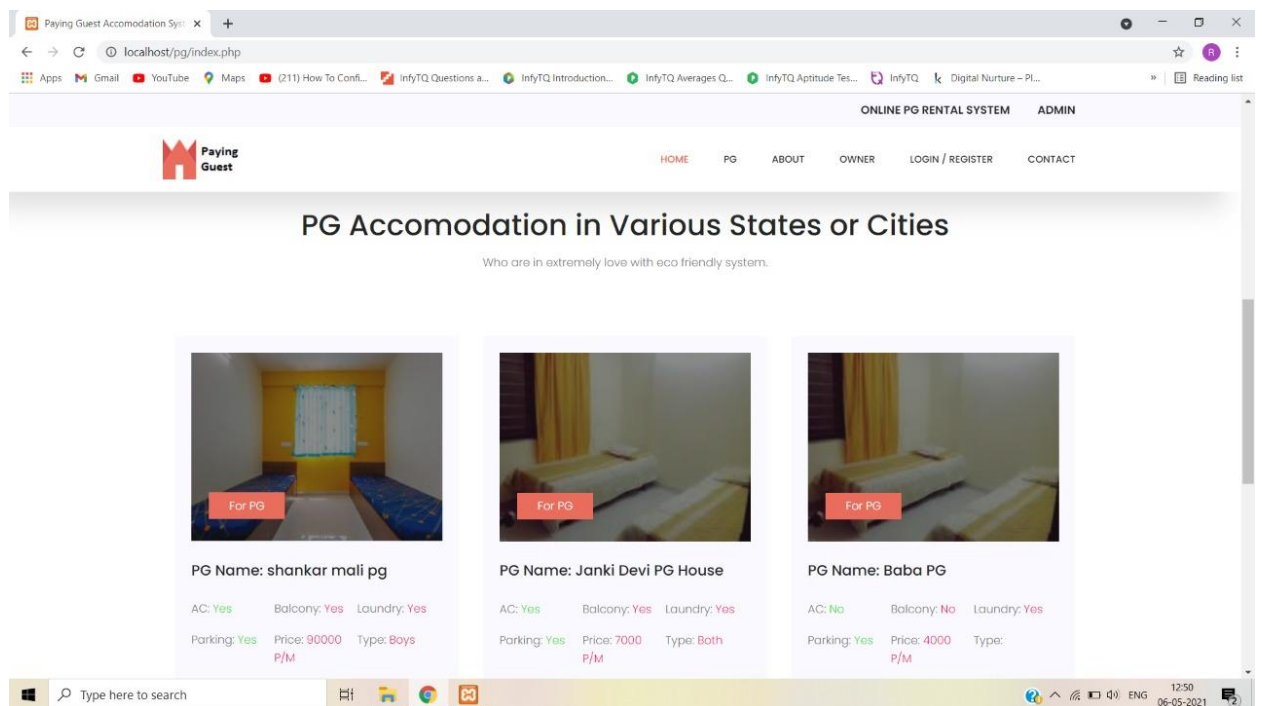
Paying Guest Accomodation Syst ×
localhost/pg/index.php
Apps Gmail YouTube Maps (211) How To Confi... InfyTQ Questions a... InfyTQ Introduction... InfyTQ Averages Q... InfyTQ Aptitude Tes... InfyTQ Digital Nurture – Pl... » Reading list

ONLINE PG RENTAL SYSTEM ADMIN

Paying Guest

HOME PG ABOUT OWNER LOGIN / REGISTER CONTACT

PG Accomodation in Various States or Cities

Who are in extremely love with eco friendly system.

For PG

PG Name: shankar mali pg

AC: Yes Balcony: Yes Laundry: Yes

Parking: Yes Price: 90000 P/M Type: Boys

For PG

PG Name: Janki Devi PG House

AC: Yes Balcony: Yes Laundry: Yes

Parking: Yes Price: 7000 P/M Type: Both

For PG

PG Name: Baba PG

AC: No Balcony: No Laundry: Yes

Parking: Yes Price: 4000 P/M Type:

Type here to search

ENG 12:50 06-05-2021